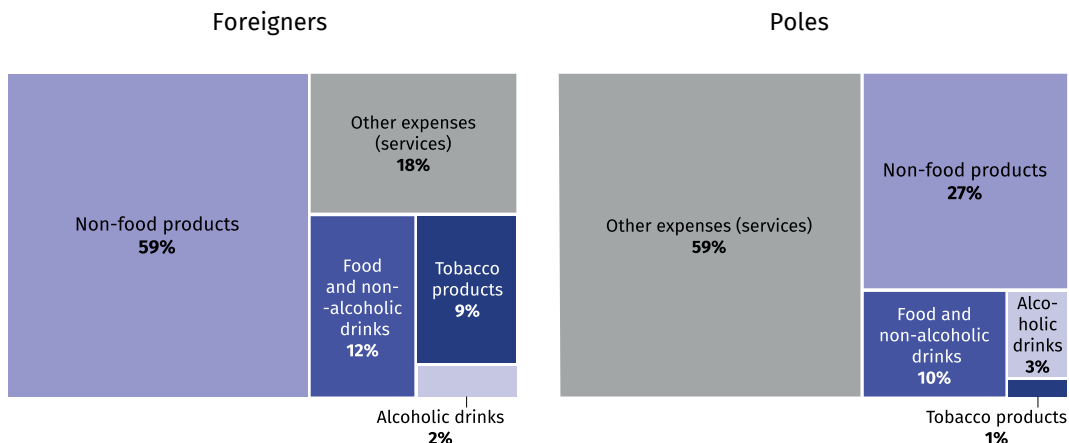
Foreigners

Non-food products
59%

Other expenses (services)
18%

Food and non-alcoholic drinks
12%

Tobacco products
9%

Alcoholic drinks
2%

Poles

Other expenses (services)
59%

Non-food products
27%

Food and non-alcoholic drinks
10%

Alcoholic drinks
3%

Tobacco products
1%